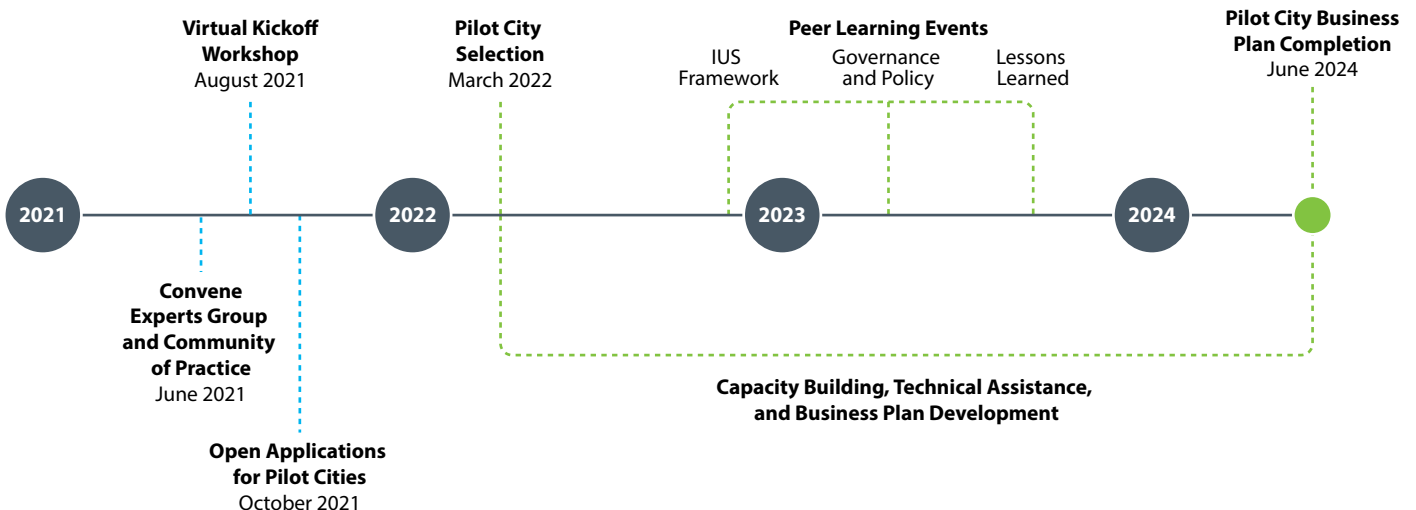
Virtual Kickoff Workshop
August 2021

Pilot City Selection
March 2022

Peer Learning Events

IUS Framework

Governance and Policy

Lessons Learned

Pilot City Business Plan Completion
June 2024

2021

2022

2023

2024

Convene Experts Group and Community of Practice
June 2021

Open Applications for Pilot Cities
October 2021

Capacity Building, Technical Assistance, and Business Plan Development